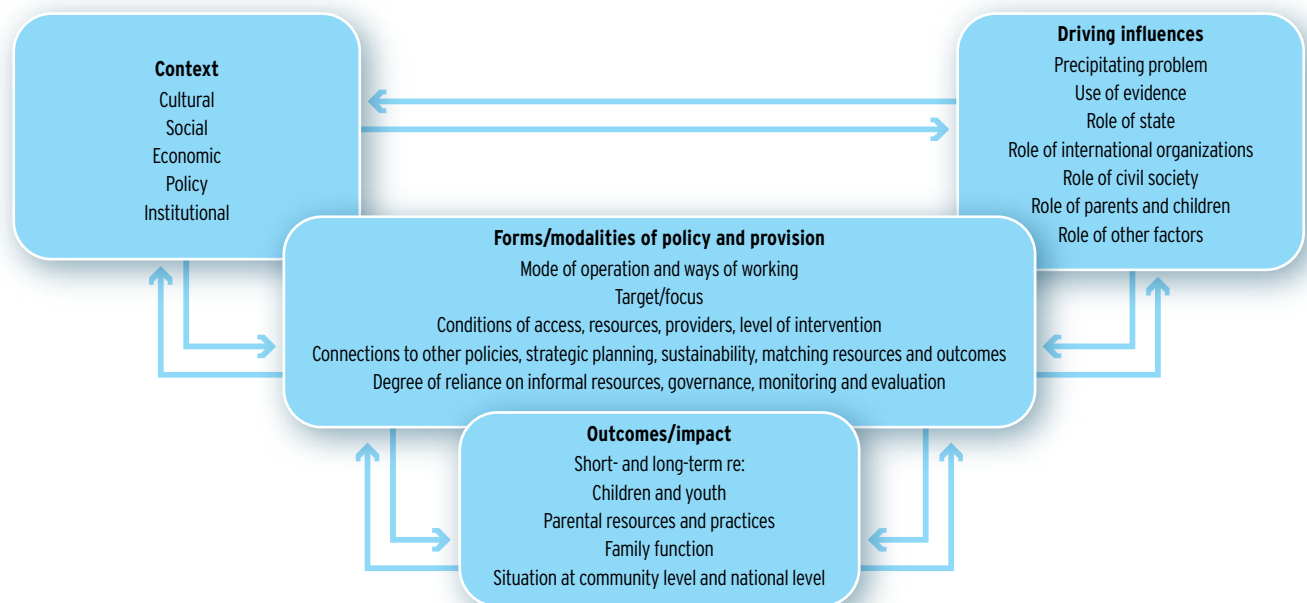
**Context**
Cultural
Social
Economic
Policy
Institutional

**Driving influences**
Precipitating problem
Use of evidence
Role of state
Role of international organizations
Role of civil society
Role of parents and children
Role of other factors

**Forms/modalities of policy and provision**
Mode of operation and ways of working
Target/focus
Conditions of access, resources, providers, level of intervention
Connections to other policies, strategic planning, sustainability, matching resources and outcomes
Degree of reliance on informal resources, governance, monitoring and evaluation

**Outcomes/impact**
Short- and long-term re:
Children and youth
Parental resources and practices
Family function
Situation at community level and national level